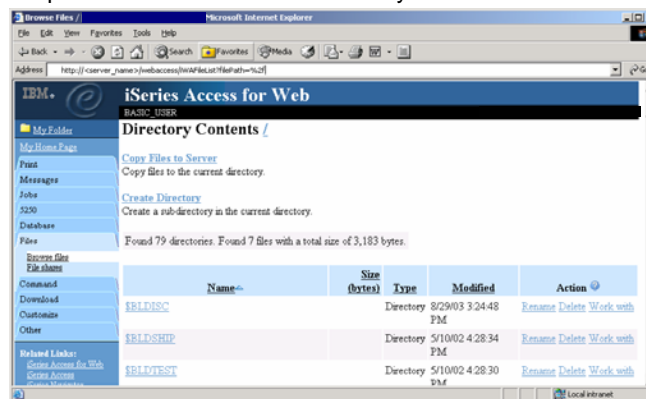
Browse Files / Microsoft Internet Explorer

File Edit View Favorites Tools Help

Back Search Favorites Media

Address http://<server_name>/webaccess/iWAFileList?filePath=%2F

IBM.

iSeries Access for Web

BASIC_USER

My Folder

My Home Page

Print

Messages

Jobs

5250

Database

Files

Browse files

File shares

Command

Download

Customize

Other

Related Links:

iSeries Access for Web

iSeries Access

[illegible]

Directory Contents /

Copy Files to Server

Copy files to the current directory.

Create Directory

Create a sub-directory in the current directory.

Found 79 directories. Found 7 files with a total size of 3,183 bytes.

| Name | Size (bytes) | Type | Modified | Action |
|---|---|---|---|---|
| $BLDISC | | Directory | 8/29/03 3:24:48 PM | Rename Delete Work with |
| $BLDSHIP | | Directory | 5/10/02 4:28:34 PM | Rename Delete Work with |
| $BLDTEST | | Directory | 5/10/02 4:28:30 PM | Rename Delete Work with |

Local intranet